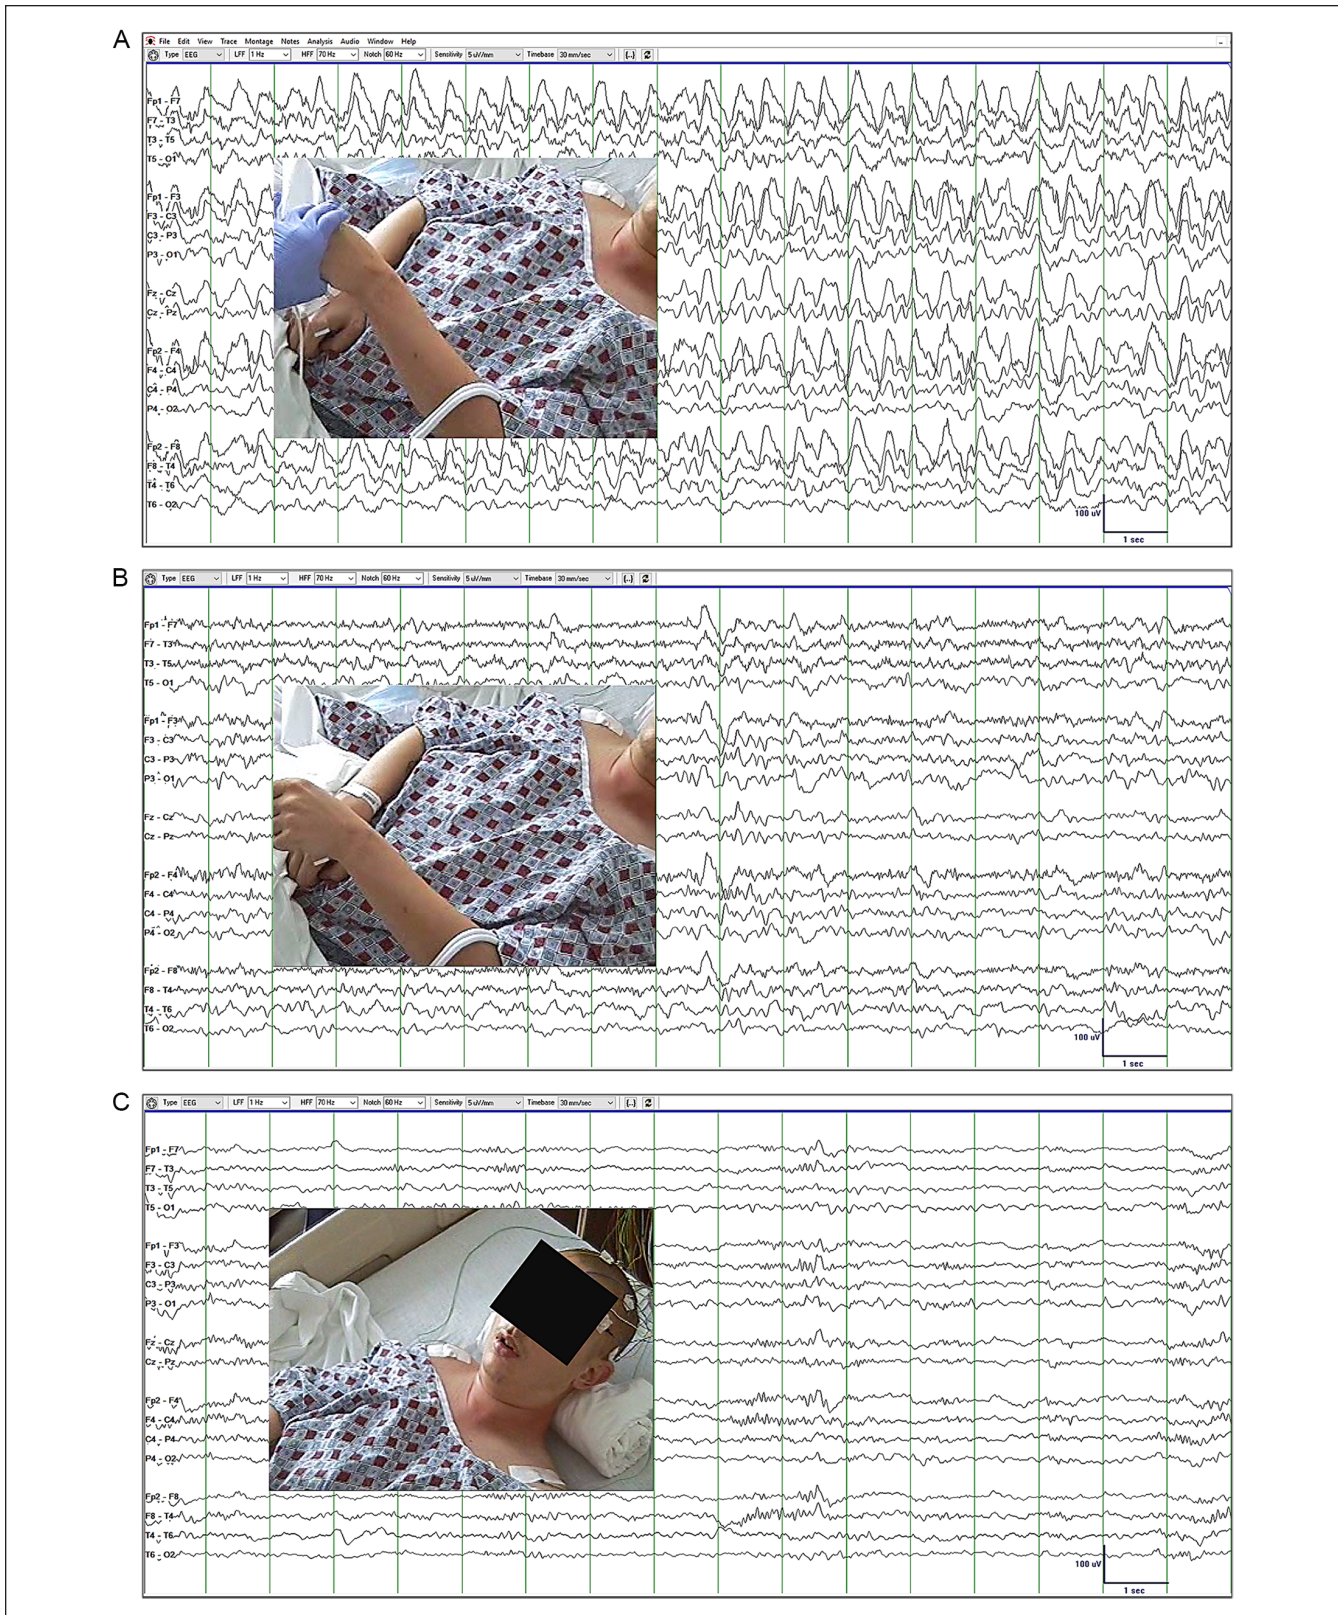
A

File Edit View Trace Montage Notes Analysis Audio Window Help

Type EEG LFF 1 Hz HFF 70 Hz Notch 60 Hz Sensitivity 5 uV/mm Timebase 30 mm/sec [..]

Fp1 - F7
F7 - T3
T3 - T5
T5 - O1
Fp1 - F3
F3 - C3
C3 - P3
P3 - O1
Fz - Cz
Cz - Pz
Fp2 - F4
F4 - C4
C4 - P4
P4 - O2
Fp2 - F8
F8 - T4
T4 - T6
T6 - O2

100 uV
1 sec

B

Type EEG LFF 1 Hz HFF 70 Hz Notch 60 Hz Sensitivity 5 uV/mm Timebase 30 mm/sec [..]

Fp1 - F7
F7 - T3
T3 - T5
T5 - O1
Fp1 - F3
F3 - C3
C3 - P3
P3 - O1
Fz - Cz
Cz - Pz
Fp2 - F4
F4 - C4
C4 - P4
P4 - O2
Fp2 - F8
F8 - T4
T4 - T6
T6 - O2

100 uV
1 sec

C

Type EEG LFF 1 Hz HFF 70 Hz Notch 60 Hz Sensitivity 5 uV/mm Timebase 30 mm/sec [..]

Fp1 - F7
F7 - T3
T3 - T5
T5 - O1
Fp1 - F3
F3 - C3
C3 - P3
P3 - O1
Fz - Cz
Cz - Pz
Fp2 - F4
F4 - C4
C4 - P4
P4 - O2
Fp2 - F8
F8 - T4
T4 - T6
T6 - O2

100 uV
1 sec